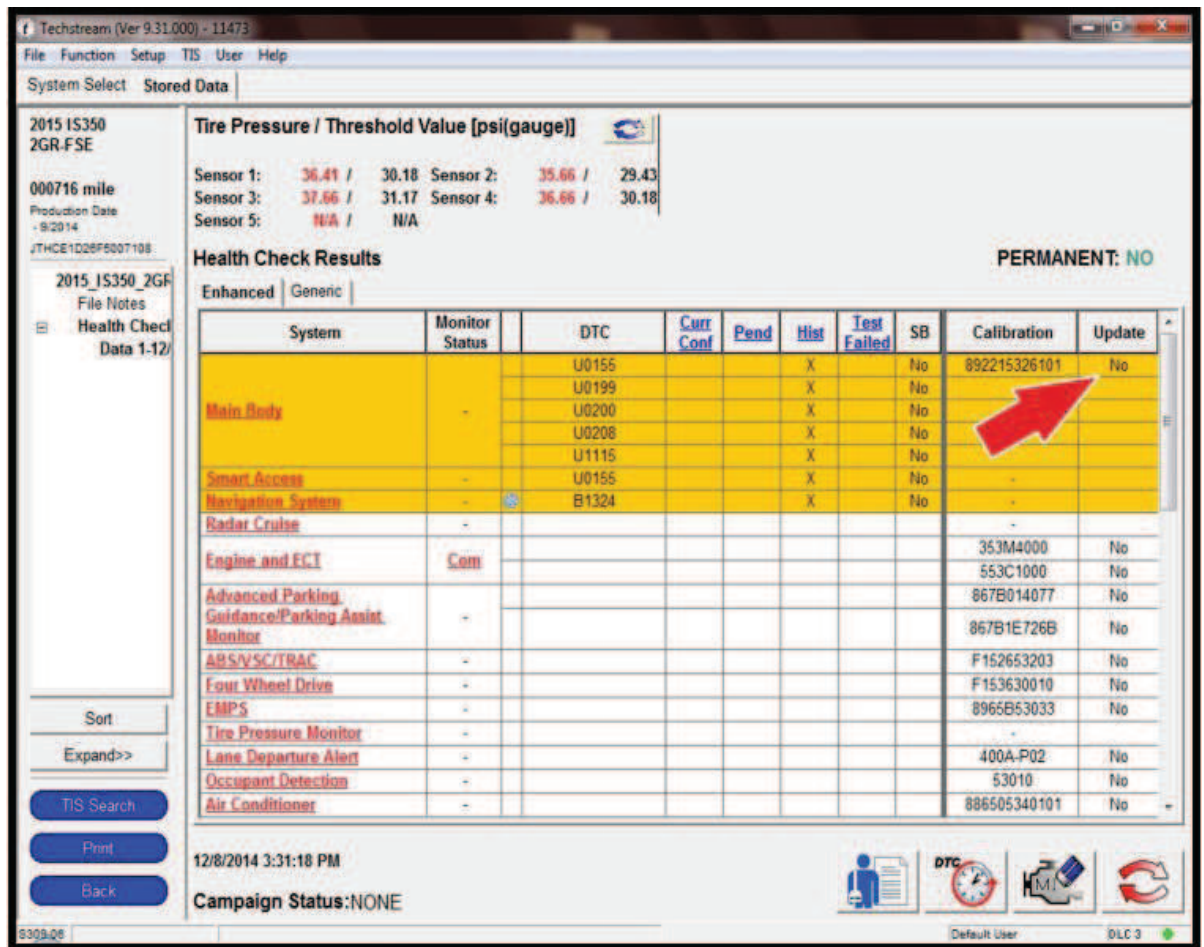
Techstream (Ver 9.31.000) - 11473

File Function Setup TIS User Help

System Select Stored Data

2015 IS350
2GR-FSE

000716 mile
Production Date
- 9/2014
JTHCE1D26F5007108

2015_IS350_2GF
File Notes
Health Checl
Data 1-12/

Sort
Expand>>
TIS Search
Print
Back

Tire Pressure / Threshold Value [psi(gauge)]

Sensor 1: 36.41 / 30.18 Sensor 2: 35.66 / 29.43
Sensor 3: 37.66 / 31.17 Sensor 4: 36.66 / 30.18
Sensor 5: N/A / N/A

Health Check Results

PERMANENT: NO

Enhanced Generic

| System | Monitor Status | | DTC | Curr Conf | Pend | Hist | Test Failed | SB | Calibration | Update |
|---|---|---|---|---|---|---|---|---|---|---|
| Main Body | - | | U0155 | | | X | | No | 892215326101 | No |
| | | | U0199 | | | X | | No | | |
| | | | U0200 | | | X | | No | | |
| | | | U0208 | | | X | | No | | |
| | | | U1115 | | | X | | No | | |
| Smart Access | - | | U0155 | | | X | | No | - | |
| Navigation System | - | | B1324 | | | X | | No | - | |
| Radar Cruise | - | | | | | | | | - | |
| Engine and ECT | Com | | | | | | | | 353M4000 | No |
| | | | | | | | | | 553C1000 | No |
| Advanced Parking Guidance/Parking Assist Monitor | - | | | | | | | | 867B014077 | No |
| | | | | | | | | | 867B1E726B | No |
| ABS/VSC/TRAC | - | | | | | | | | F152653203 | No |
| Four Wheel Drive | - | | | | | | | | F153630010 | No |
| EMPS | - | | | | | | | | 8965B53033 | No |
| Tire Pressure Monitor | - | | | | | | | | - | |
| Lane Departure Alert | - | | | | | | | | 400A-P02 | No |
| Occupant Detection | - | | | | | | | | 53010 | No |
| Air Conditioner | - | | | | | | | | 886505340101 | No |

12/8/2014 3:31:18 PM

Campaign Status:NONE

DTC

S309.08 Default User DLC 3